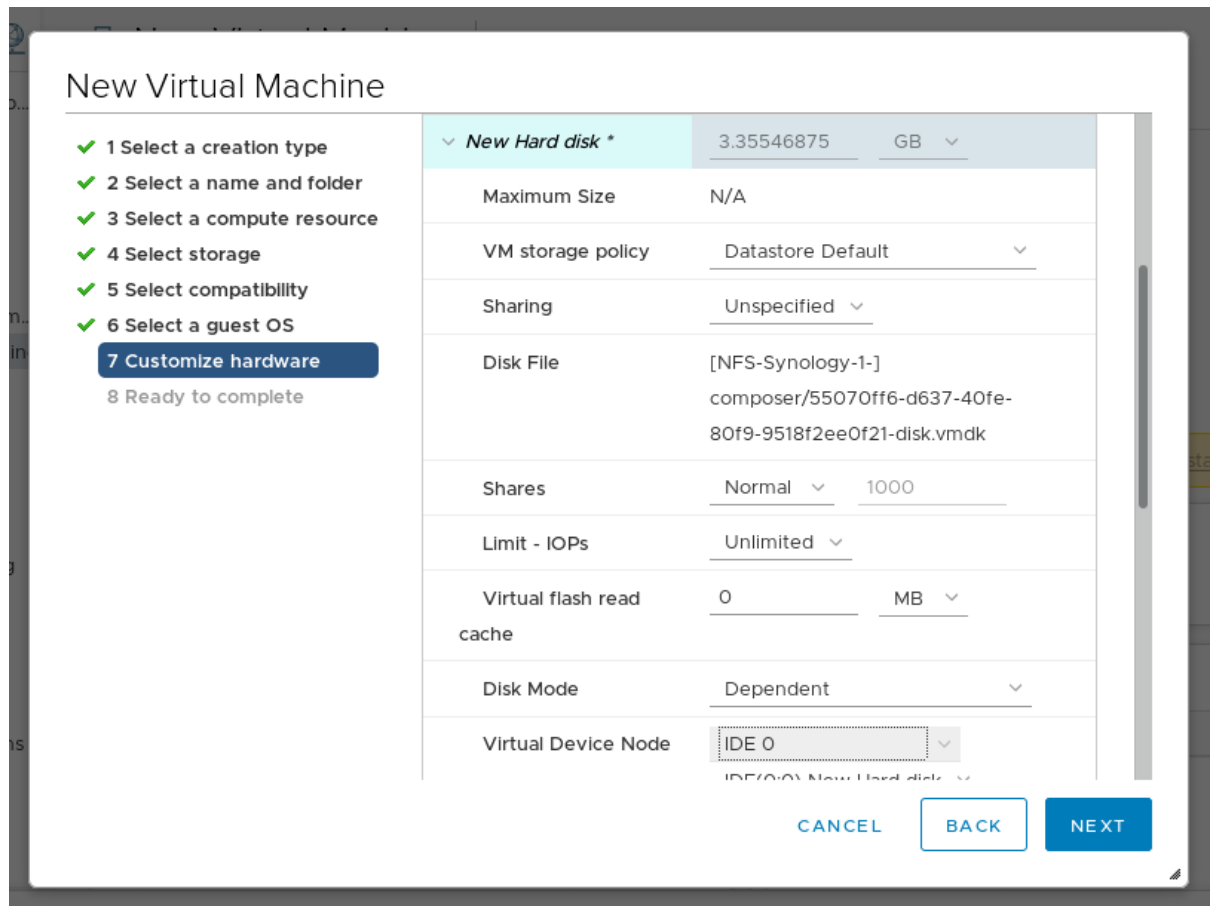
New Virtual Machine

1 Select a creation type
2 Select a name and folder
3 Select a compute resource
4 Select storage
5 Select compatibility
6 Select a guest OS
7 Customize hardware
8 Ready to complete

New Hard disk * 3.35546875 GB

| | |
|---|---|
| Maximum Size | N/A |
| VM storage policy | Datastore Default |
| Sharing | Unspecified |
| Disk File | [NFS-Synology-1-] composer/55070ff6-d637-40fe-80f9-9518f2ee0f21-disk.vmdk |
| Shares | Normal 1000 |
| Limit - IOPs | Unlimited |
| Virtual flash read cache | 0 MB |
| Disk Mode | Dependent |
| Virtual Device Node | IDE 0 |

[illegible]

CANCEL BACK NEXT